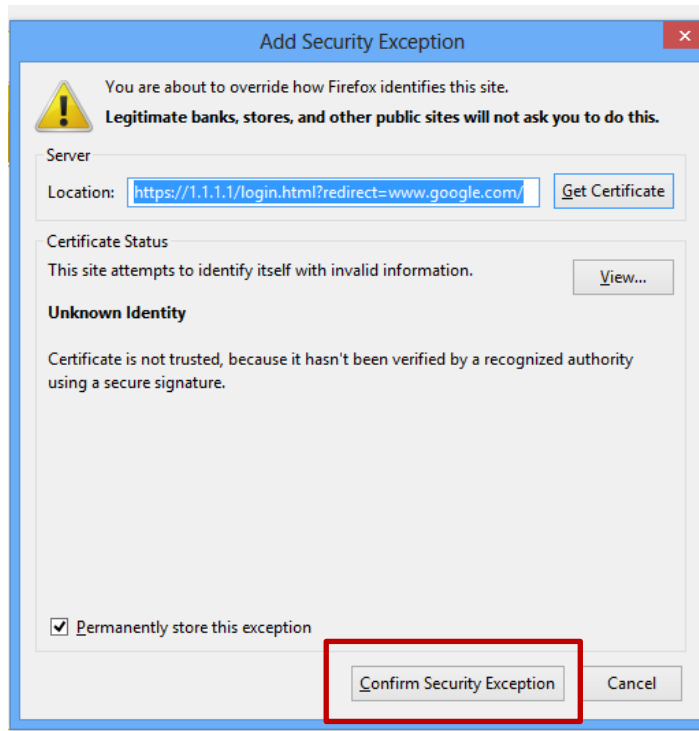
Add Security Exception

You are about to override how Firefox identifies this site.

Legitimate banks, stores, and other public sites will not ask you to do this.

Server

Location: https://1.1.1.1/login.html?redirect=www.google.com/

Get Certificate

Certificate Status

This site attempts to identify itself with invalid information.

View...

Unknown Identity

Certificate is not trusted, because it hasn't been verified by a recognized authority using a secure signature.

Permanently store this exception

Confirm Security Exception

Cancel